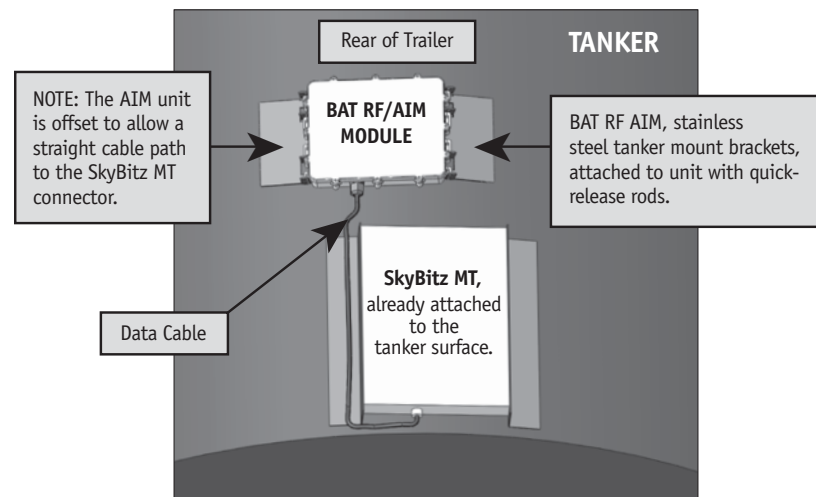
Rear of Trailer

TANKER

NOTE: The AIM unit is offset to allow a straight cable path to the SkyBitz MT connector.

BAT RF/AIM MODULE

BAT RF AIM, stainless steel tanker mount brackets, attached to unit with quick-release rods.

SkyBitz MT, already attached to the tanker surface.

Data Cable